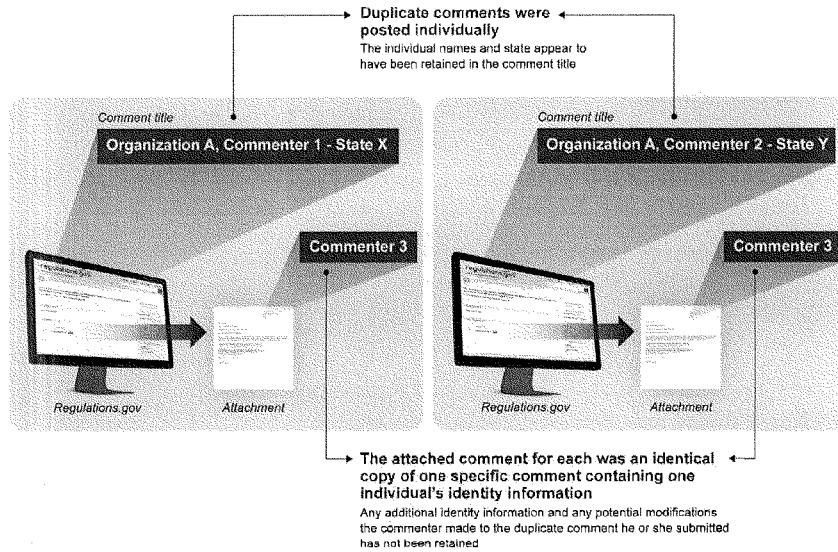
Duplicate comments were posted individually

The individual names and state appear to have been retained in the comment title

Comment title

Organization A, Commenter 1 - State X

Commenter 3

Regulations.gov

Attachment

Comment title

Organization A, Commenter 2 - State Y

Commenter 3

Regulations.gov

Attachment

The attached comment for each was an identical copy of one specific comment containing one individual's identity information

Any additional identity information and any potential modifications the commenter made to the duplicate comment he or she submitted has not been retained